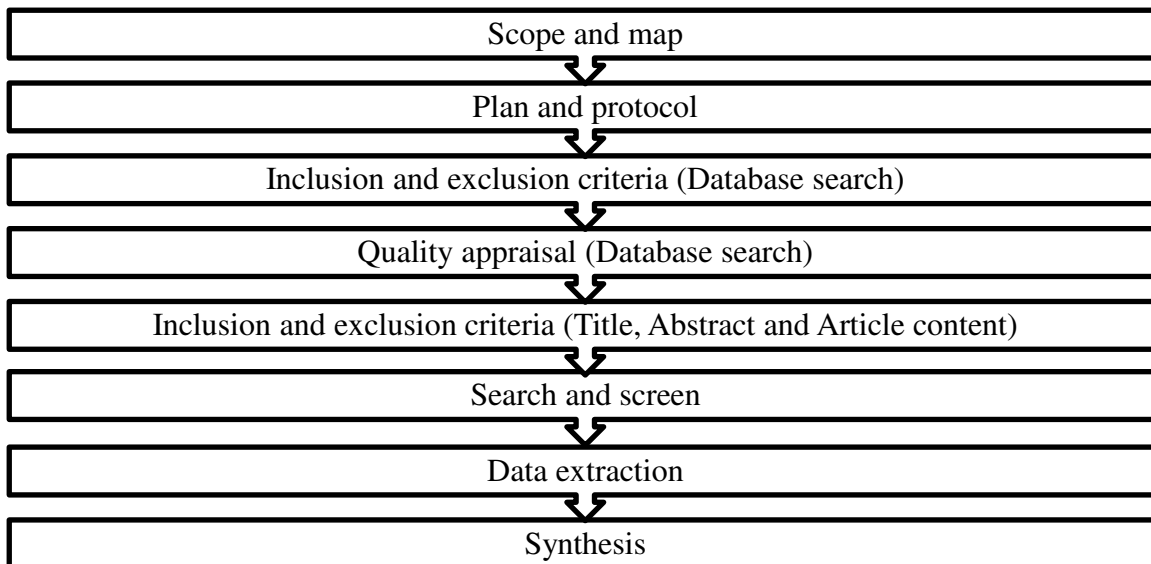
Scope and map

Plan and protocol

Inclusion and exclusion criteria (Database search)

Quality appraisal (Database search)

Inclusion and exclusion criteria (Title, Abstract and Article content)

Search and screen

Data extraction

Synthesis